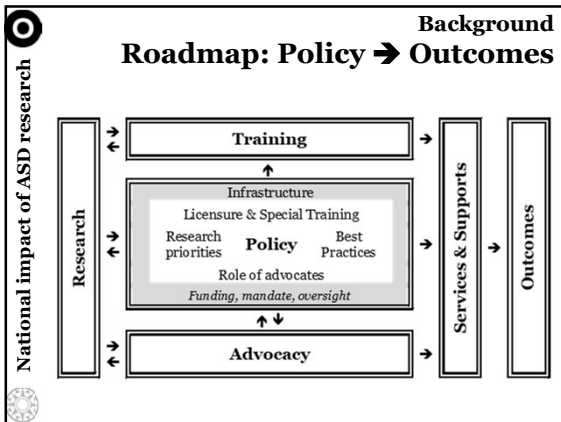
National impact of ASD research

Background
Roadmap: Policy → Outcomes

Research

Training

Infrastructure
Licensure & Special Training
Research priorities
Policy
Best Practices
Role of advocates
Funding, mandate, oversight

Advocacy

Services & Supports

Outcomes